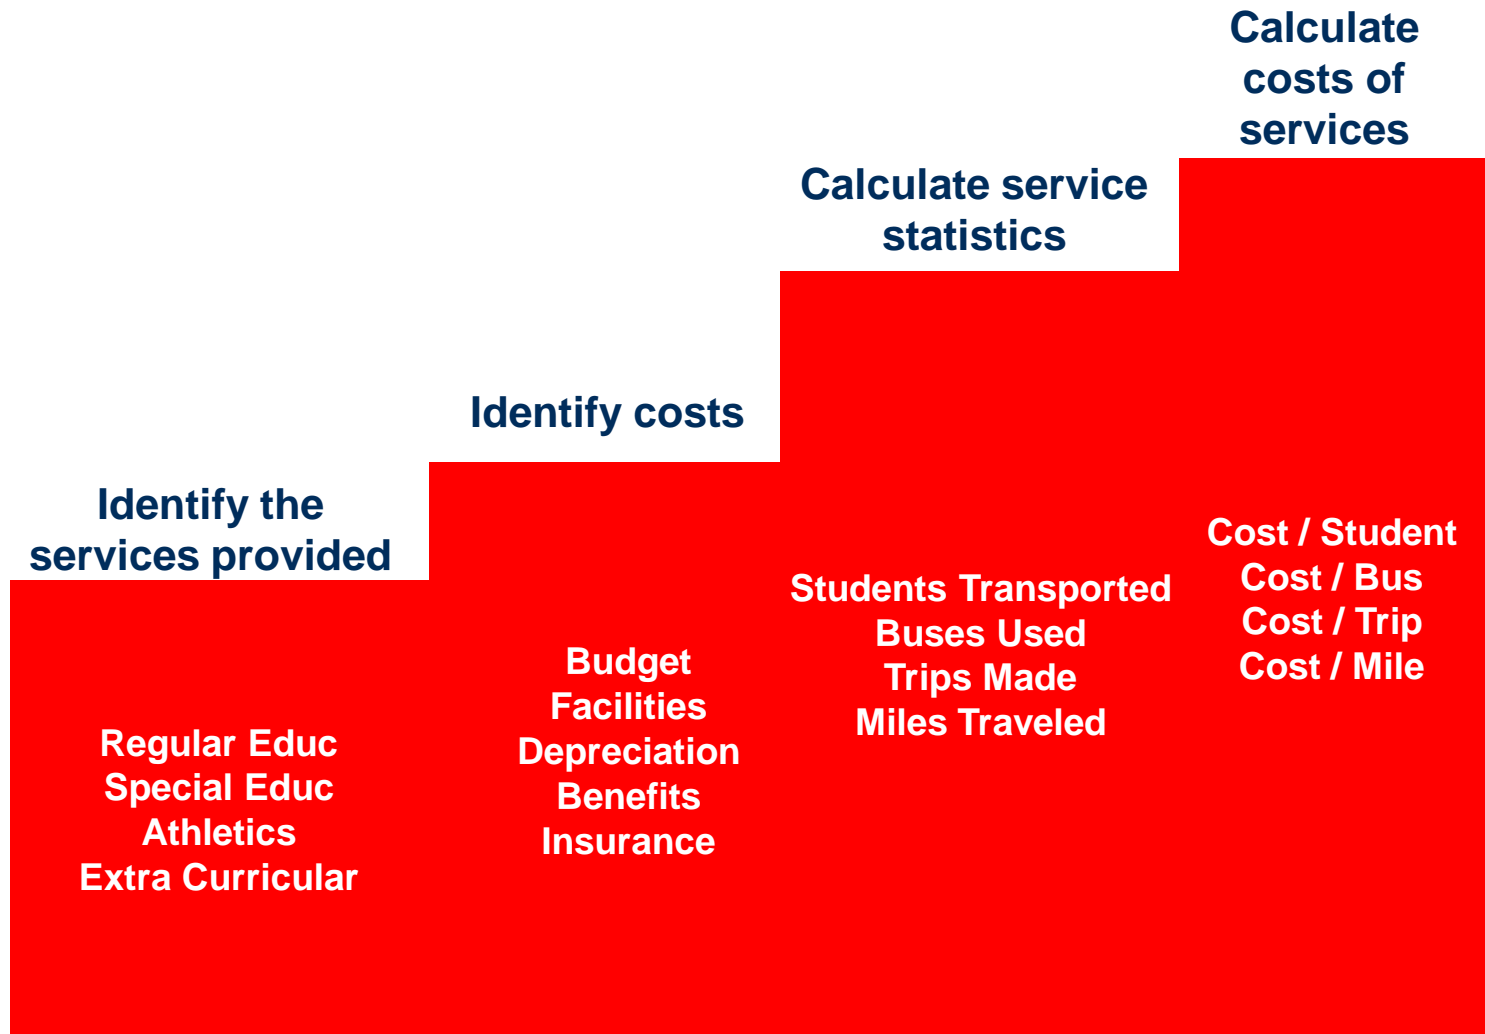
Identify the services provided

Regular Educ
Special Educ
Athletics
Extra Curricular

Identify costs

Budget
Facilities
Depreciation
Benefits
Insurance

Calculate service statistics

Students Transported
Buses Used
Trips Made
Miles Traveled

Calculate costs of services

Cost / Student
Cost / Bus
Cost / Trip
Cost / Mile